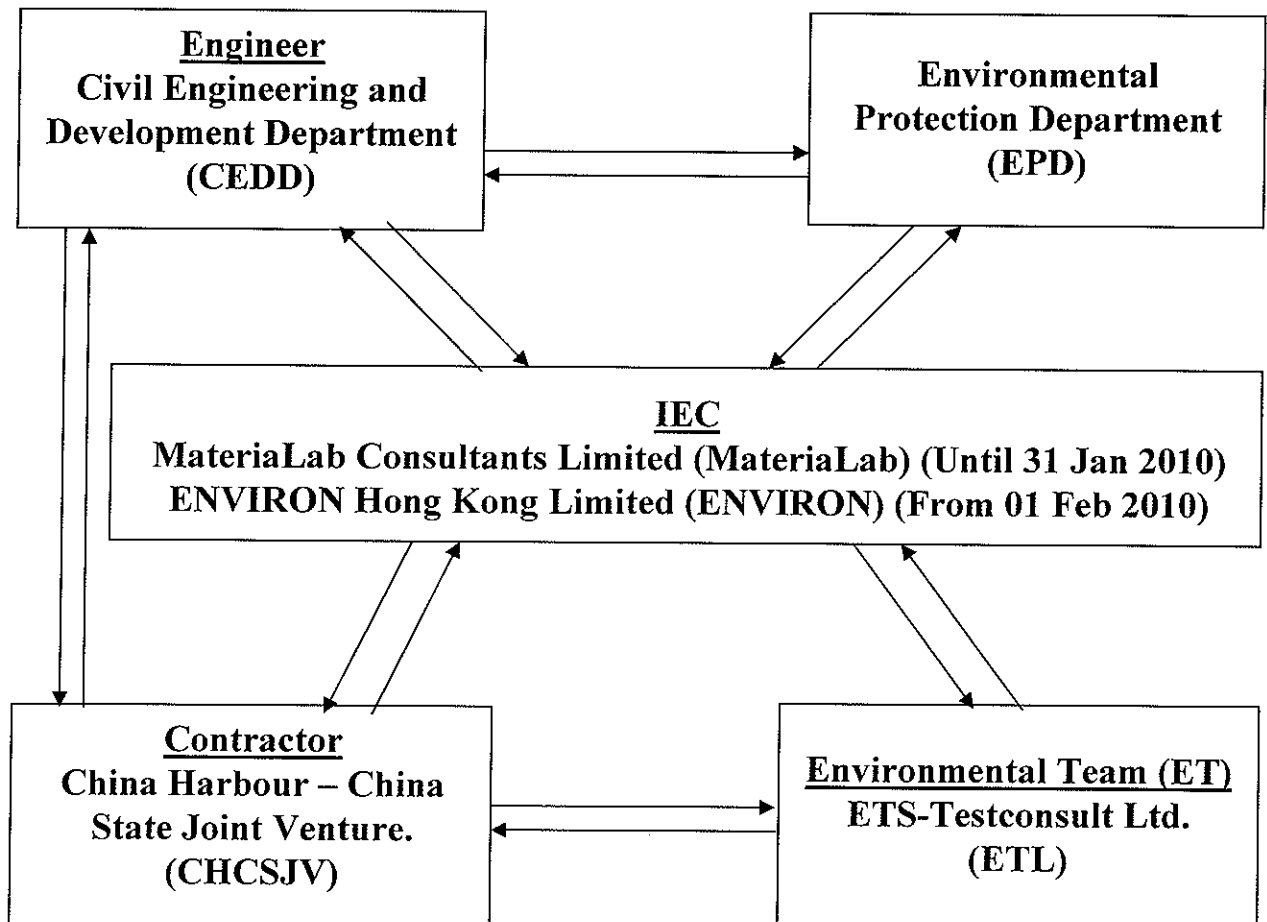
Engineer
Civil Engineering and Development Department (CEDD)

Environmental Protection Department (EPD)

IEC
MateriaLab Consultants Limited (MateriaLab) (Until 31 Jan 2010)
ENVIRON Hong Kong Limited (ENVIRON) (From 01 Feb 2010)

Contractor
China Harbour – China State Joint Venture. (CHCSJV)

Environmental Team (ET)
ETS-Testconsult Ltd. (ETL)